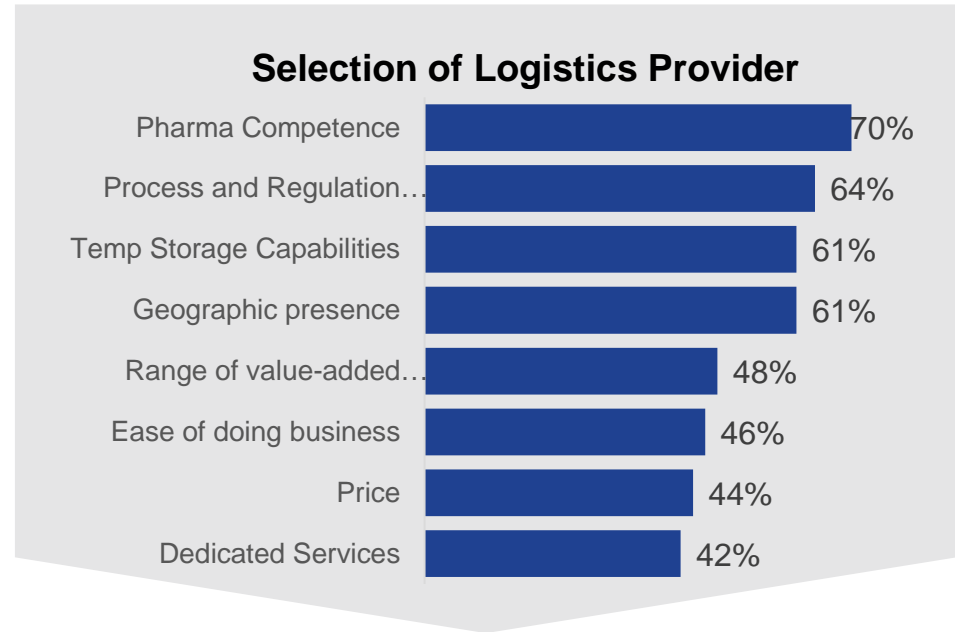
Selection of Logistics Provider

| Category | Value |
|---|---|
| Pharma Competence | 70% |
| Process and Regulation… | 64% |
| Temp Storage Capabilities | 61% |
| Geographic presence | 61% |
| Range of value-added… | 48% |
| Ease of doing business | 46% |
| Price | 44% |
| Dedicated Services | 42% |